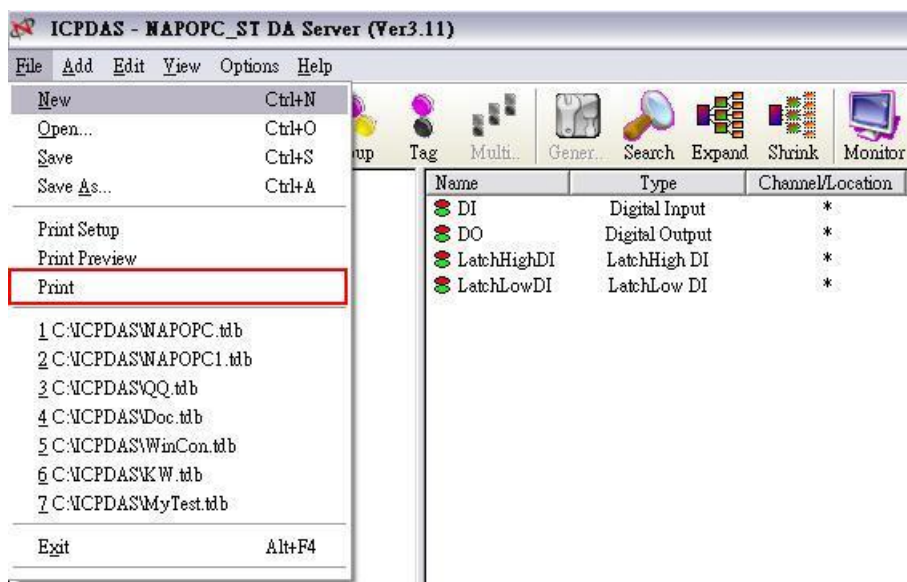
ICPDAS - NAPOPC_ST DA Server (Ver3.11)

File Add Edit View Options Help

New Ctrl+N
Open... Ctrl+O
Save Ctrl+S
Save As... Ctrl+A

Print Setup
Print Preview
Print

1 C:\ICPDAS\NAPOPC.tdb
2 C:\ICPDAS\NAPOPC1.tdb
3 C:\ICPDAS\QQ.tdb
4 C:\ICPDAS\Doc.tdb
5 C:\ICPDAS\WinCon.tdb
6 C:\ICPDAS\KW.tdb
7 C:\ICPDAS\MyTest.tdb

Exit Alt+F4

oup Tag Multi.. Gener.. Search Expand Shrink Monitor

| Name | Type | Channel/Location |
|---|---|---|
| DI | Digital Input | * |
| DO | Digital Output | * |
| LatchHighDI | LatchHigh DI | * |
| LatchLowDI | LatchLow DI | * |